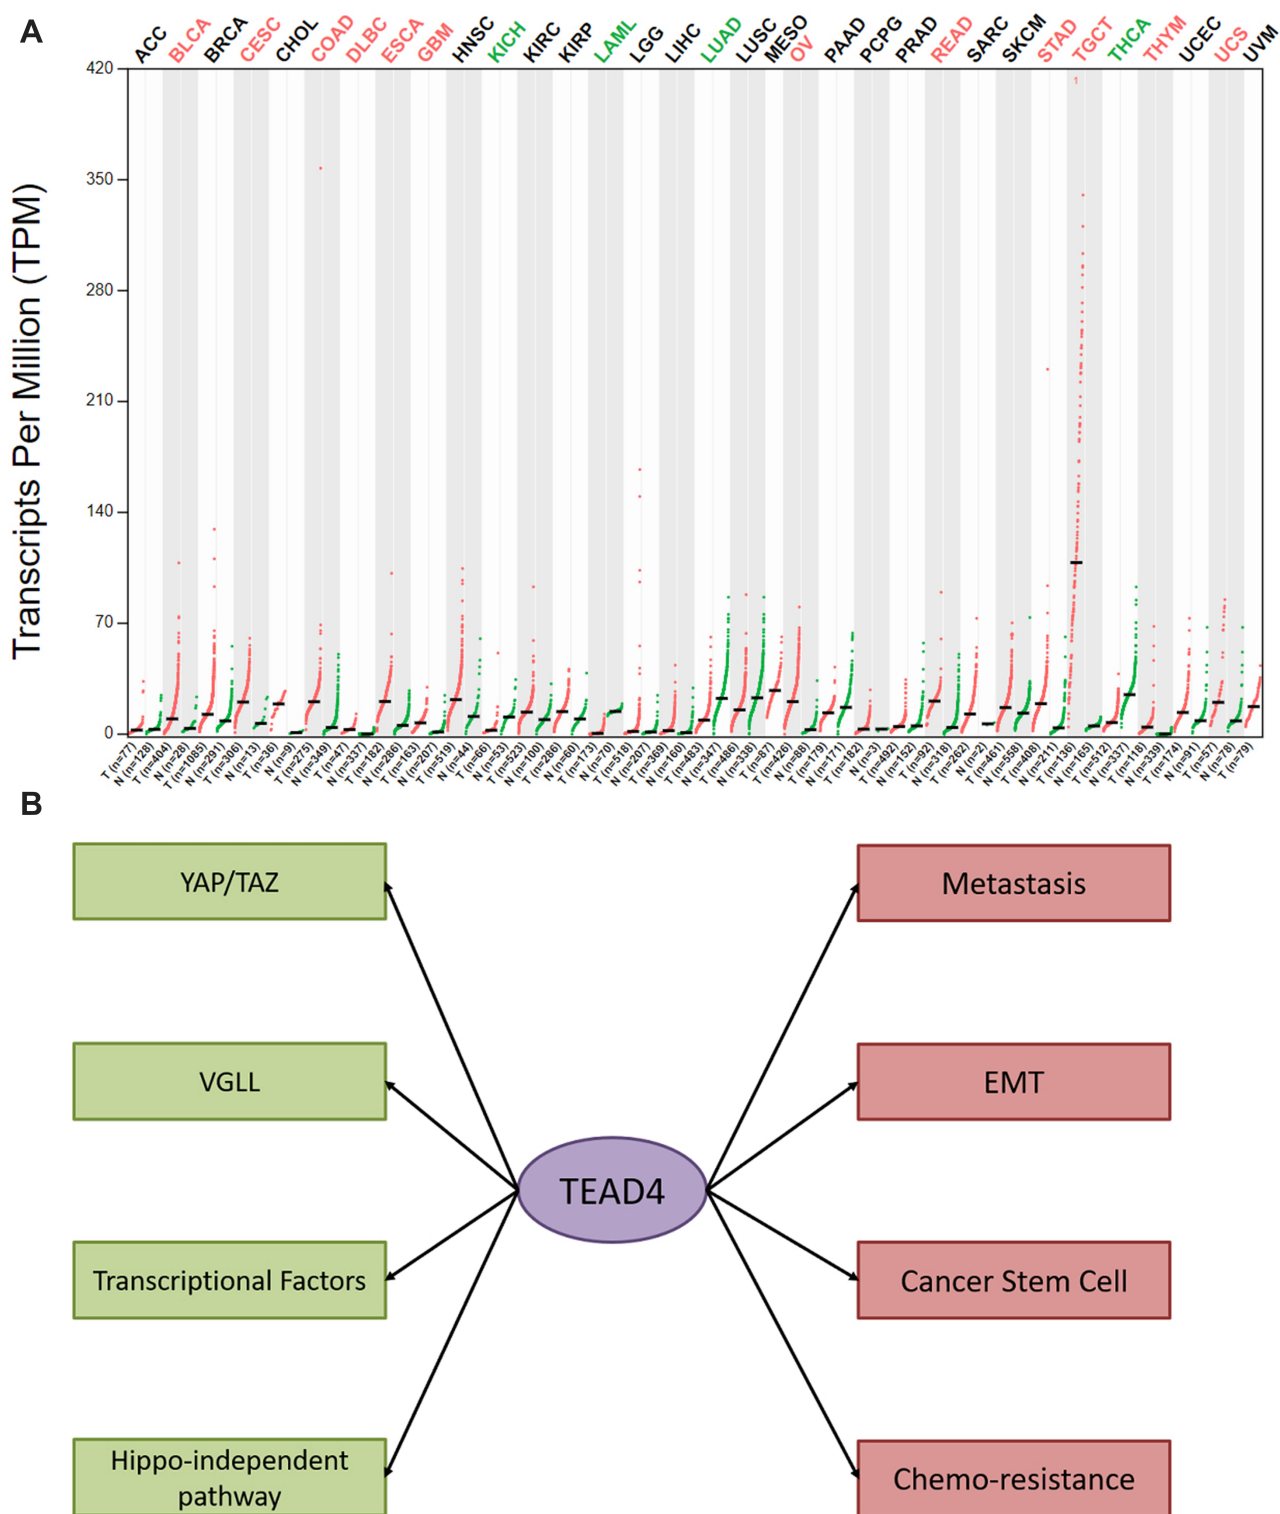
A

ACC BLCA BRCA CESC CHOL COAD DLBC ESCA GBM HNSC KICH KIRC KIRP LAML LGG LIHC LUAD LUSC MESO OV PAAD PCPG PRAD READ SARC SKCM STAD TGCT THCA THYM UCEC UCS UVM

Transcripts Per Million (TPM)

420
350
280
210
140
70
0

T (n=77) N (n=128) T (n=404) N (n=28) T (n=1085) N (n=291) T (n=306) N (n=13) T (n=36) N (n=9) T (n=275) N (n=349) T (n=47) N (n=337) T (n=182) N (n=286) T (n=163) N (n=207) T (n=519) N (n=44) T (n=66) N (n=53) T (n=523) N (n=100) T (n=286) N (n=60) T (n=173) N (n=70) T (n=518) N (n=207) T (n=369) N (n=160) T (n=483) N (n=347) T (n=486) N (n=338) T (n=87) T (n=426) N (n=88) T (n=179) N (n=171) T (n=182) N (n=3) T (n=492) N (n=152) T (n=92) N (n=318) T (n=262) N (n=2) T (n=461) N (n=558) T (n=408) N (n=211) T (n=136) N (n=165) T (n=512) N (n=337) T (n=118) N (n=339) T (n=174) N (n=91) T (n=57) N (n=78) T (n=79)

B

YAP/TAZ

VGLL

Transcriptional Factors

Hippo-independent pathway

TEAD4

Metastasis

EMT

Cancer Stem Cell

Chemo-resistance